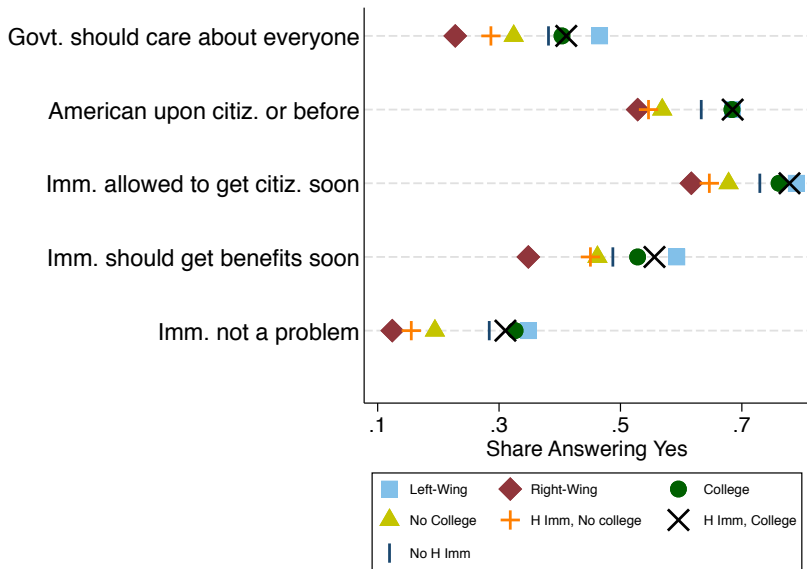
Govt. should care about everyone

American upon citiz. or before

Imm. allowed to get citiz. soon

Imm. should get benefits soon

Imm. not a problem

.1

.3

.5

.7

Share Answering Yes

Left-Wing

Right-Wing

College

No College

H Imm, No college

H Imm, College

No H Imm